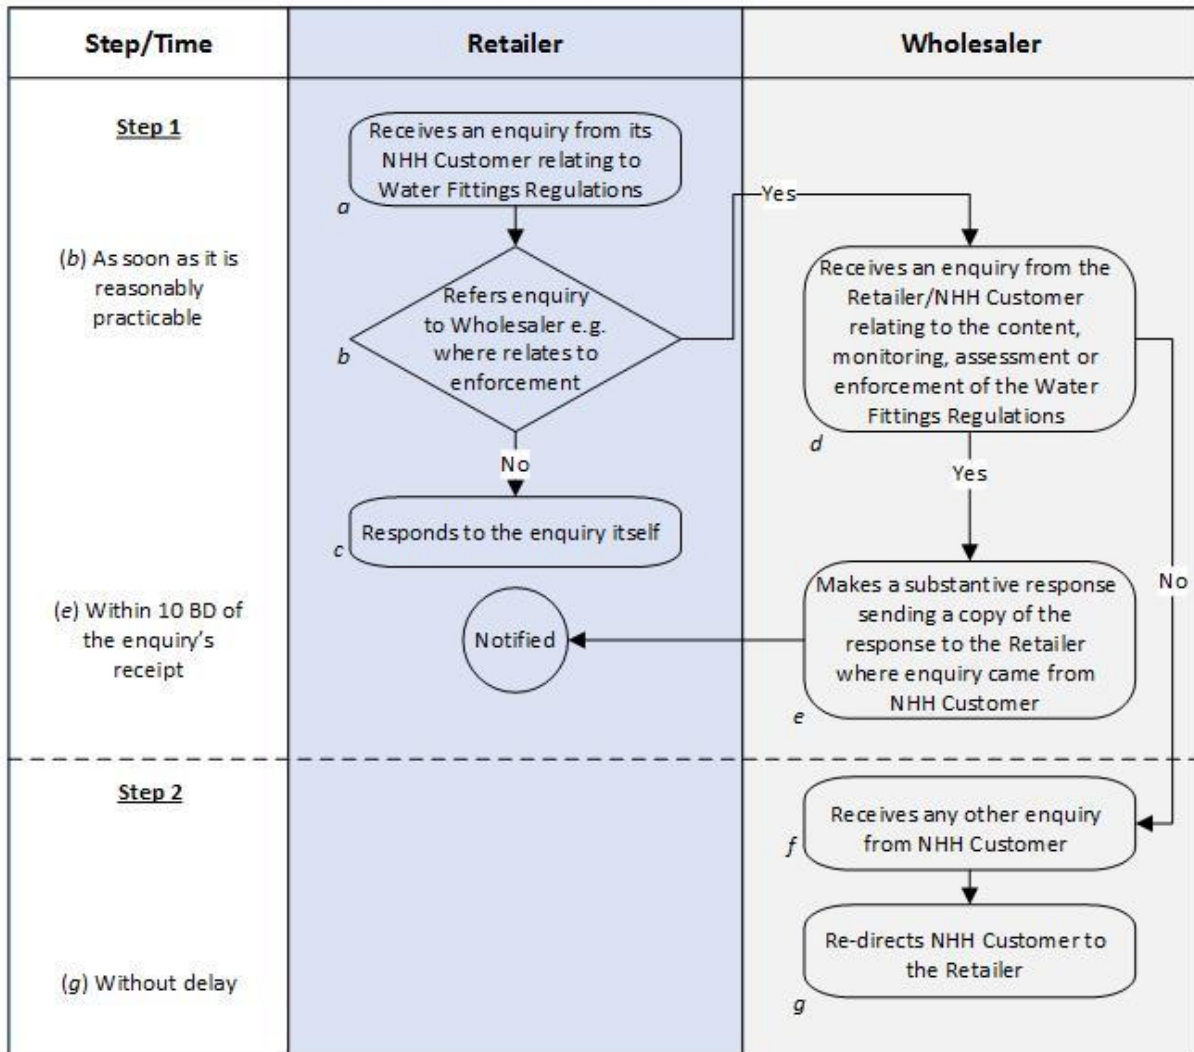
Step/Time

Retailer

Wholesaler

Step 1

Receives an enquiry from its NHH Customer relating to Water Fittings Regulations

a

Yes

(b) As soon as it is reasonably practicable

Refers enquiry to Wholesaler e.g. where relates to enforcement

b

Receives an enquiry from the Retailer/NHH Customer relating to the content, monitoring, assessment or enforcement of the Water Fittings Regulations

d

No

Yes

Responds to the enquiry itself

c

(e) Within 10 BD of the enquiry's receipt

Notified

Makes a substantive response sending a copy of the response to the Retailer where enquiry came from NHH Customer

e

No

Step 2

Receives any other enquiry from NHH Customer

f

(g) Without delay

Re-directs NHH Customer to the Retailer

g